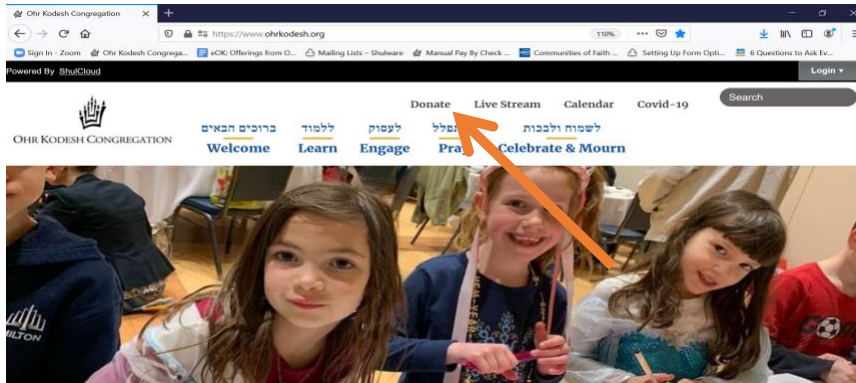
Ohr Kodesh Congregation ×
https://www.ohrkodesh.org
110%
Sign In - Zoom
Ohr Kodesh Congrega...
eOK: Offerings from O...
Mailing Lists – Shulware
Manual Pay By Check ...
Communities of Faith ...
Setting Up Form Opti...
6 Questions to Ask Ev...
Powered By ShulCloud
Login ▾
Donate
Live Stream
Calendar
Covid-19
Search
OHR KODESH CONGREGATION
ברוכים הבאים
Welcome
ללמוד
Learn
לעסוק
Engage
תפלל
Pra
לשמוח ולבכות
Celebrate & Mourn
ILTON